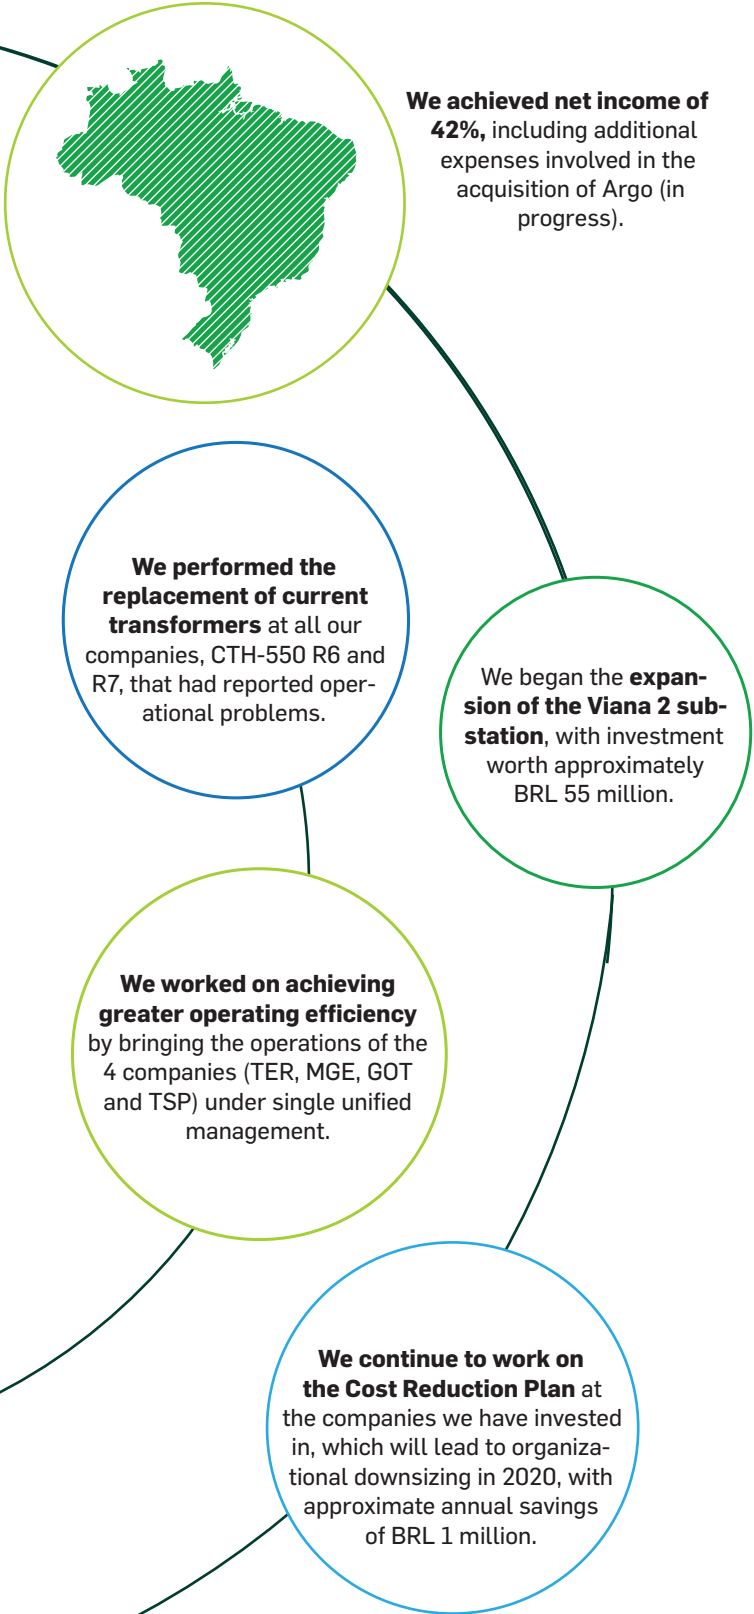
We achieved net income of 42%, including additional expenses involved in the acquisition of Argo (in progress).

We performed the replacement of current transformers at all our companies, CTH-550 R6 and R7, that had reported operational problems.

We began the expansion of the Viana 2 substation, with investment worth approximately BRL 55 million.

We worked on achieving greater operating efficiency by bringing the operations of the 4 companies (TER, MGE, GOT and TSP) under single unified management.

We continue to work on the Cost Reduction Plan at the companies we have invested in, which will lead to organizational downsizing in 2020, with approximate annual savings of BRL 1 million.